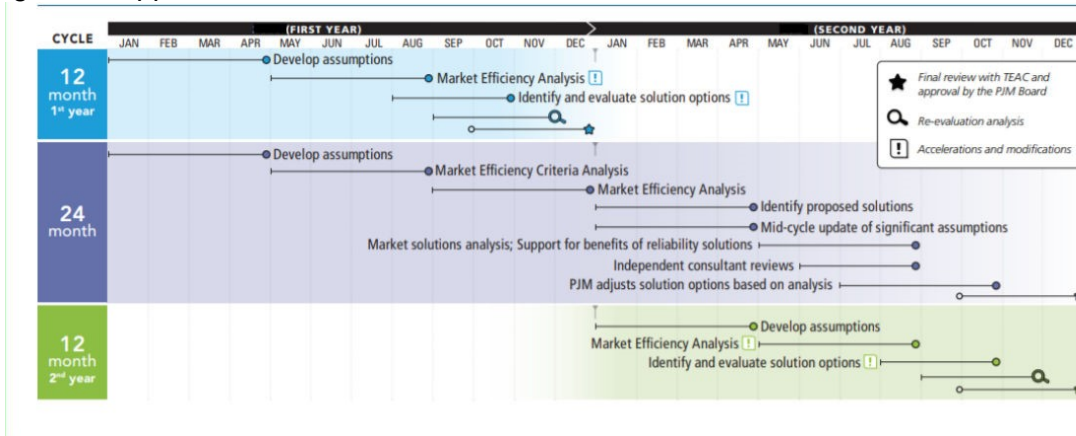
| CYCLE | (FIRST YEAR) JAN | FEB | MAR | APR | MAY | JUN | JUL | AUG | SEP | OCT | NOV | DEC | (SECOND YEAR) JAN | FEB | MAR | APR | MAY | JUN | JUL | AUG | SEP | OCT | NOV | DEC |
|---|---|---|---|---|---|---|---|---|---|---|---|---|---|---|---|---|---|---|---|---|---|---|---|---|

12 month 1st year

Develop assumptions

Market Efficiency Analysis !

Identify and evaluate solution options !

24 month

Develop assumptions

Market Efficiency Criteria Analysis

Market Efficiency Analysis

Identify proposed solutions

Mid-cycle update of significant assumptions

Market solutions analysis; Support for benefits of reliability solutions

Independent consultant reviews

PJM adjusts solution options based on analysis

12 month 2nd year

Develop assumptions

Market Efficiency Analysis !

Identify and evaluate solution options !

Final review with TEAC and approval by the PJM Board

Re-evaluation analysis

! Accelerations and modifications